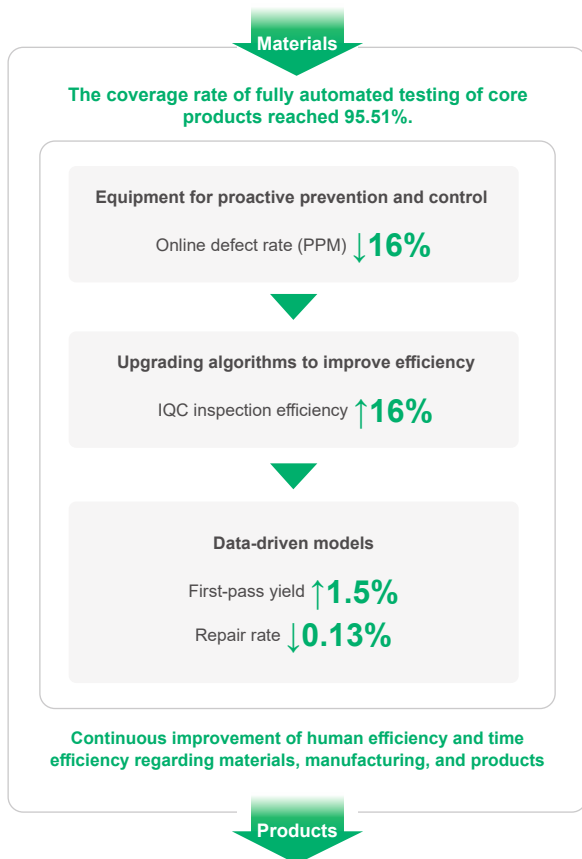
Materials

The coverage rate of fully automated testing of core products reached 95.51%.

Equipment for proactive prevention and control

Online defect rate (PPM) ↓16%

Upgrading algorithms to improve efficiency

IQC inspection efficiency ↑16%

Data-driven models

First-pass yield ↑1.5%

Repair rate ↓0.13%

Continuous improvement of human efficiency and time efficiency regarding materials, manufacturing, and products

Products